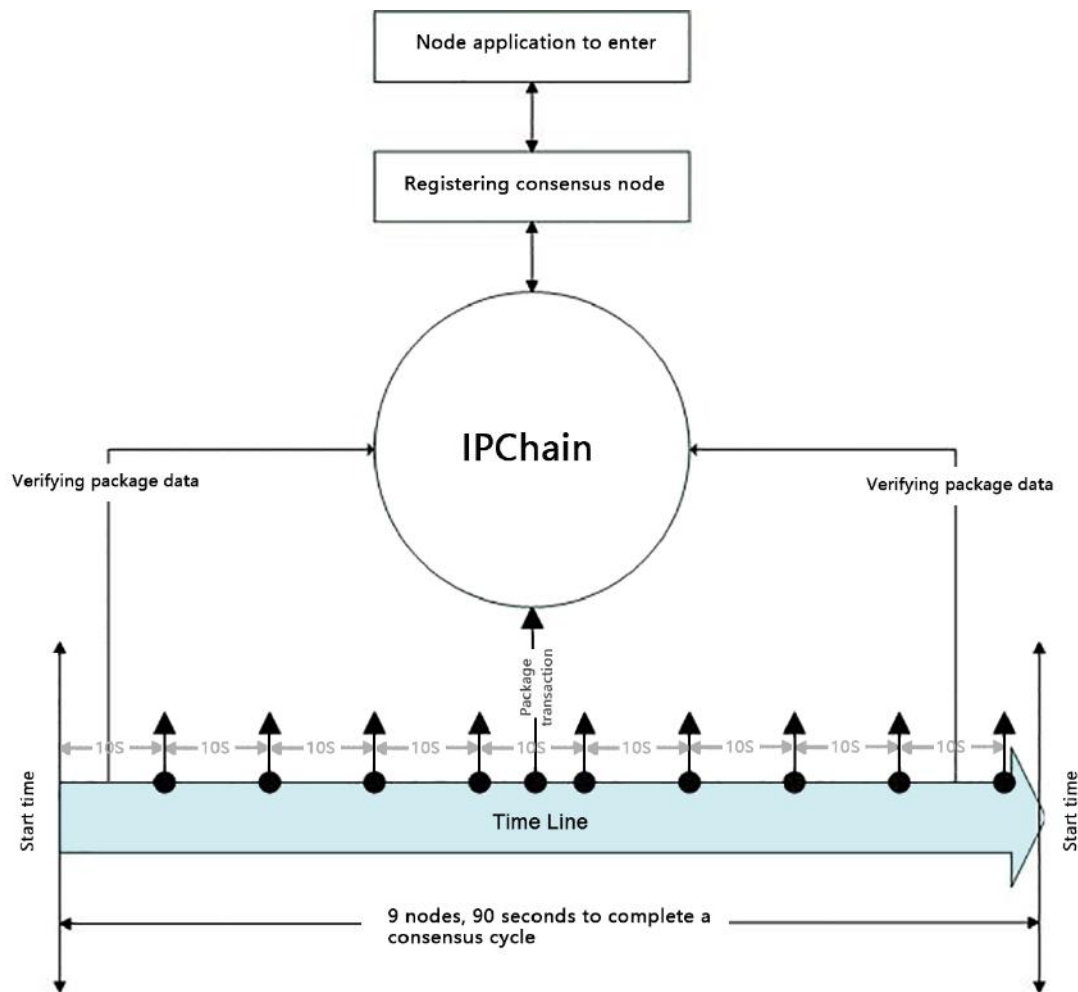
Node application to enter

Registering consensus node

IPChain

Verifying package data

Verifying package data

Package transaction

10S 10S 10S 10S 10S 10S 10S 10S 10S

Start time

Time Line

Start time

9 nodes, 90 seconds to complete a consensus cycle